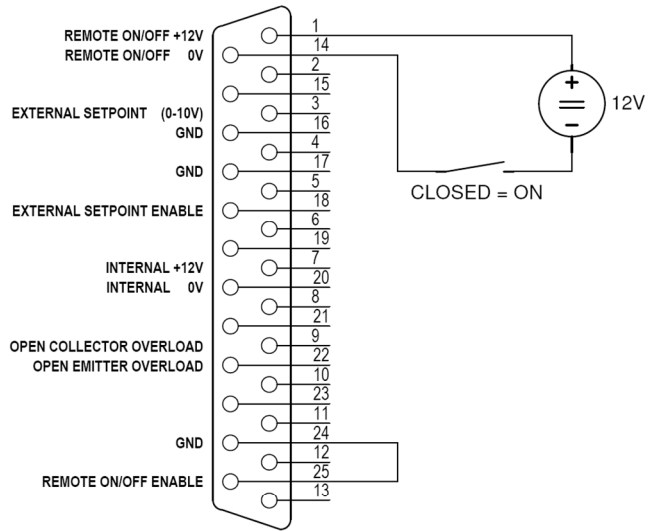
REMOTE ON/OFF +12V
REMOTE ON/OFF 0V

EXTERNAL SETPOINT (0-10V)
GND

GND

EXTERNAL SETPOINT ENABLE

INTERNAL +12V
INTERNAL 0V

OPEN COLLECTOR OVERLOAD
OPEN EMITTER OVERLOAD

GND

REMOTE ON/OFF ENABLE

1
14
2
15
3
16
4
17
5
18
6
19
7
20
8
21
9
22
10
23
11
24
12
25
13

+
−
12V

CLOSED = ON